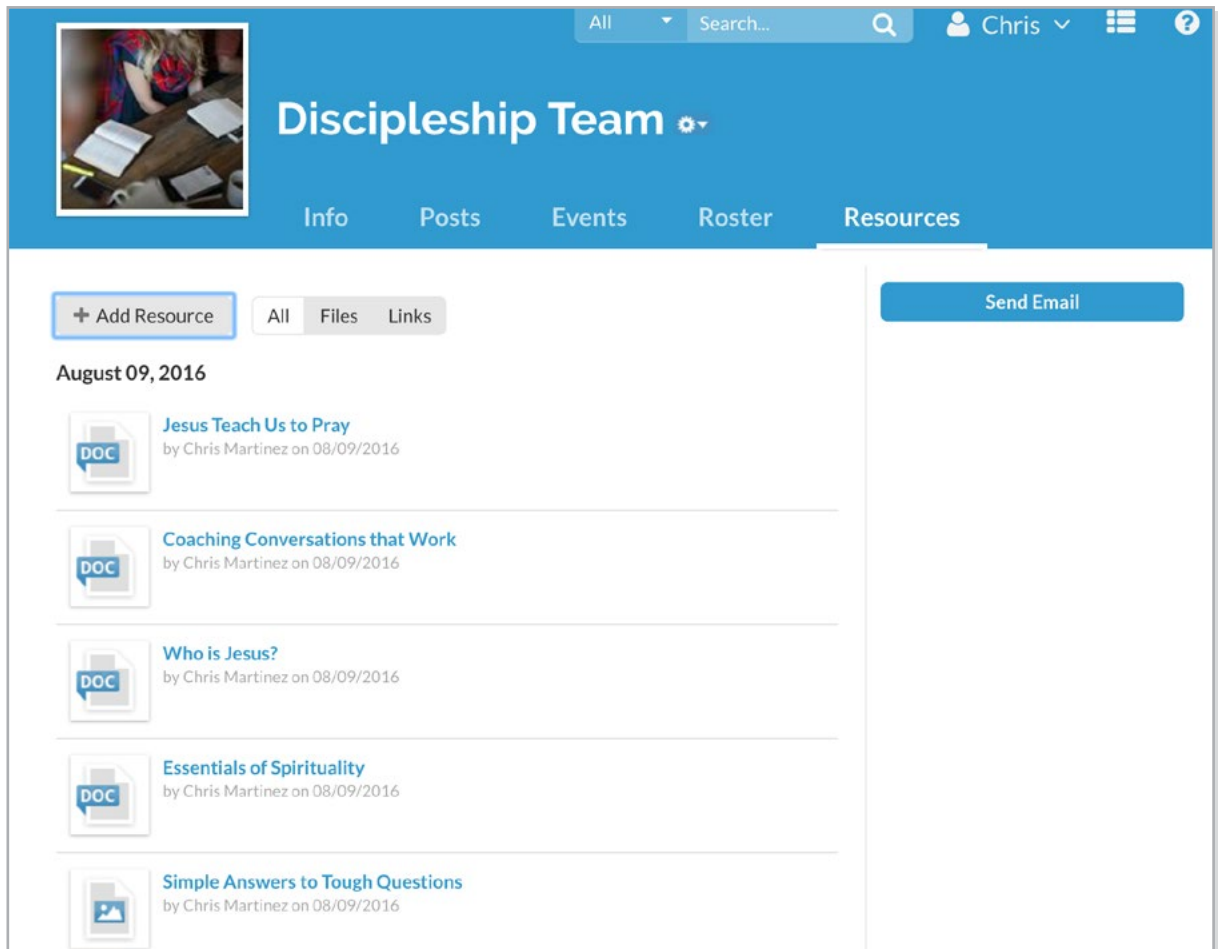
All Search... Chris

Discipleship Team

Info Posts Events Roster Resources

+ Add Resource All Files Links

Send Email

August 09, 2016

DOC
Jesus Teach Us to Pray
by Chris Martinez on 08/09/2016

DOC
Coaching Conversations that Work
by Chris Martinez on 08/09/2016

DOC
Who is Jesus?
by Chris Martinez on 08/09/2016

DOC
Essentials of Spirituality
by Chris Martinez on 08/09/2016

Simple Answers to Tough Questions
by Chris Martinez on 08/09/2016